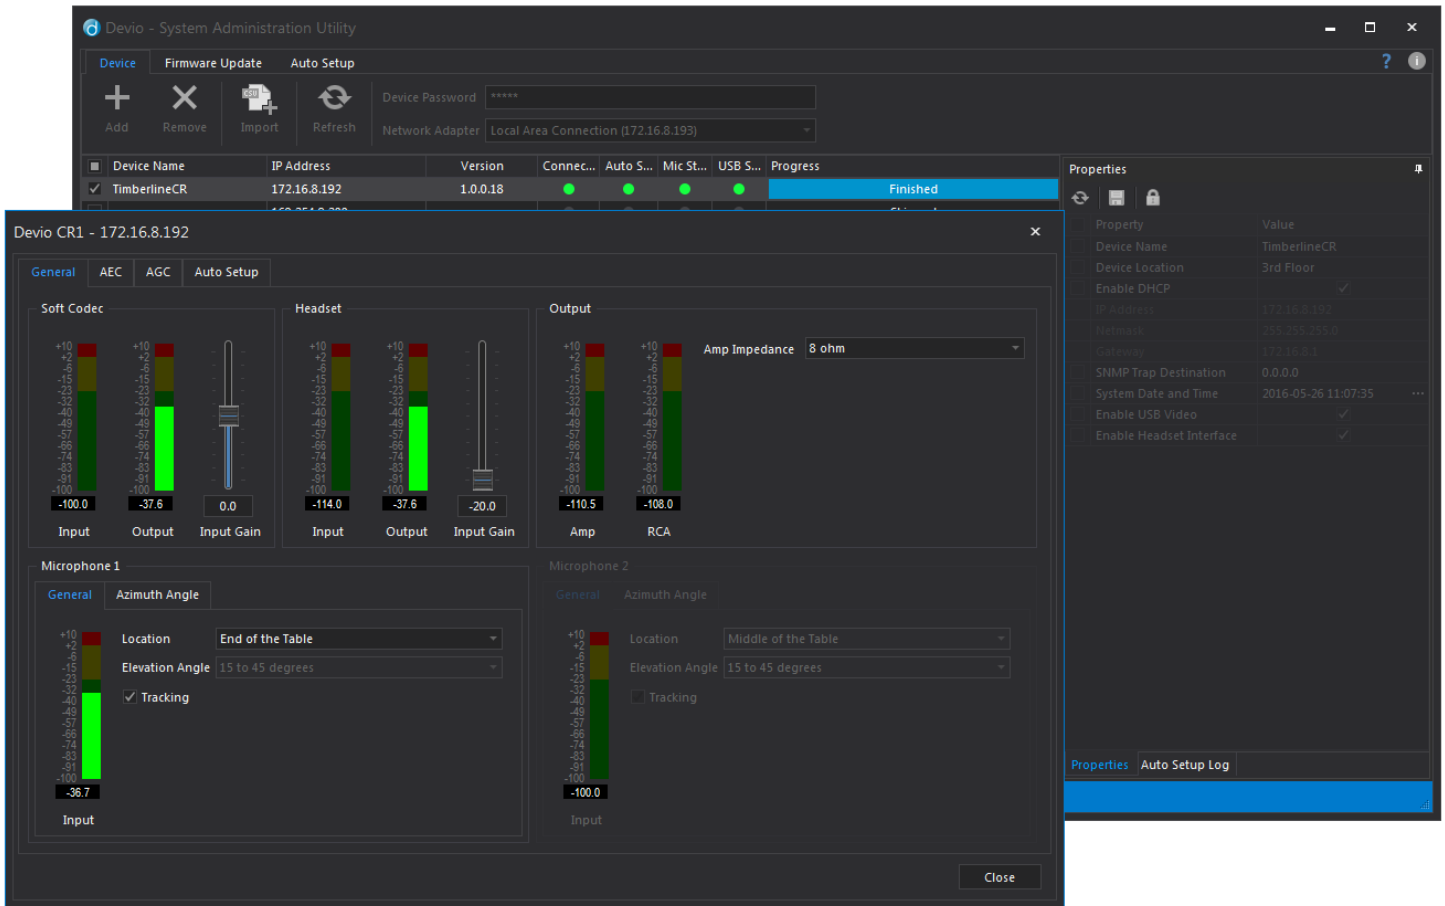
Devio - System Administration Utility

Device  Firmware Update  Auto Setup

Add  Remove  Import  Refresh

Device Password *****
Network Adapter Local Area Connection (172.16.8.193)

| Device Name | IP Address | Version | Connec... | Auto S... | Mic St... | USB S... | Progress |
|---|---|---|---|---|---|---|---|
| TimberlineCR | 172.16.8.192 | 1.0.0.18 | | | | | Finished |

Properties

| Property | Value |
|---|---|
| Device Name | TimberlineCR |
| Device Location | 3rd Floor |
| Enable DHCP | ✓ |
| IP Address | 172.16.8.192 |
| Netmask | 255.255.255.0 |
| Gateway | 172.16.8.1 |
| SNMP Trap Destination | 0.0.0.0 |
| System Date and Time | 2016-05-26 11:07:35 |
| Enable USB Video | ✓ |
| Enable Headset Interface | ✓ |

Properties  Auto Setup Log

Devio CR1 - 172.16.8.192

General  AEC  AGC  Auto Setup

Soft Codec
+10 +2 -6 -15 -23 -32 -40 -49 -57 -66 -74 -83 -91 -100
-100.0  -37.6  0.0
Input  Output  Input Gain

Headset
-114.0  -37.6  -20.0
Input  Output  Input Gain

Output
Amp Impedance 8 ohm
-110.5  -108.0
Amp  RCA

Microphone 1
General  Azimuth Angle
Location End of the Table
Elevation Angle 15 to 45 degrees
Tracking
-36.7
Input

Microphone 2
General  Azimuth Angle
Location Middle of the Table
Elevation Angle 15 to 45 degrees
Tracking
-100.0
Input

Close